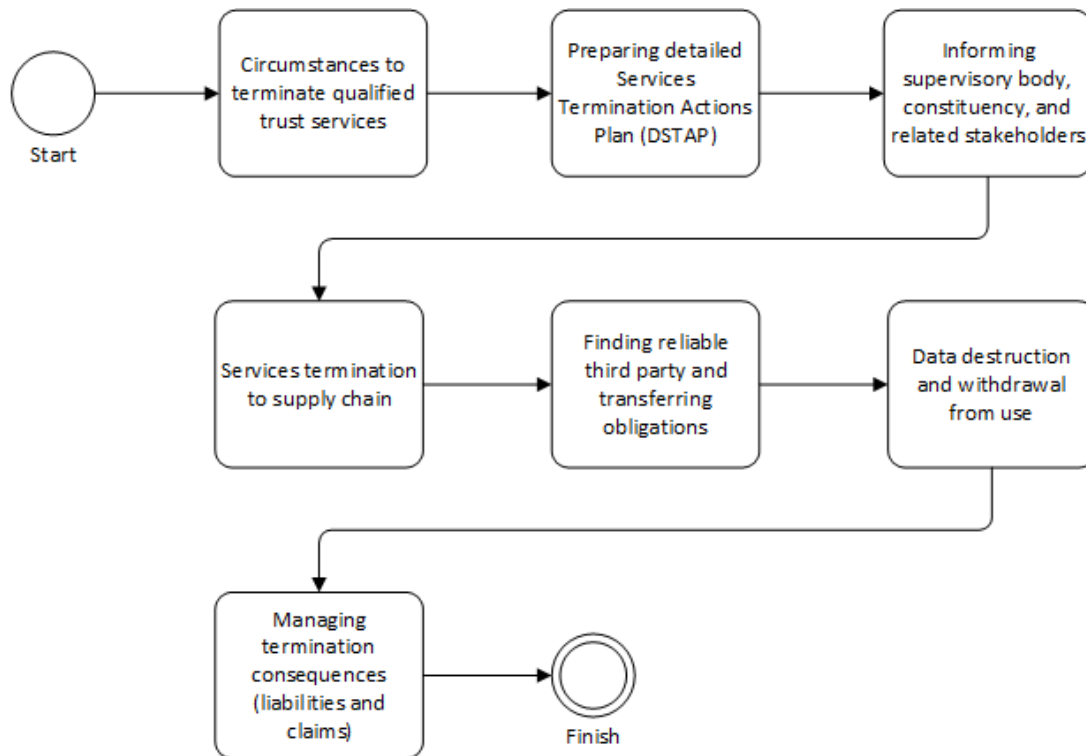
Start

Circumstances to terminate qualified trust services

Preparing detailed Services Termination Actions Plan (DSTAP)

Informing supervisory body, constituency, and related stakeholders

Services termination to supply chain

Finding reliable third party and transferring obligations

Data destruction and withdrawal from use

Managing termination consequences (liabilities and claims)

Finish